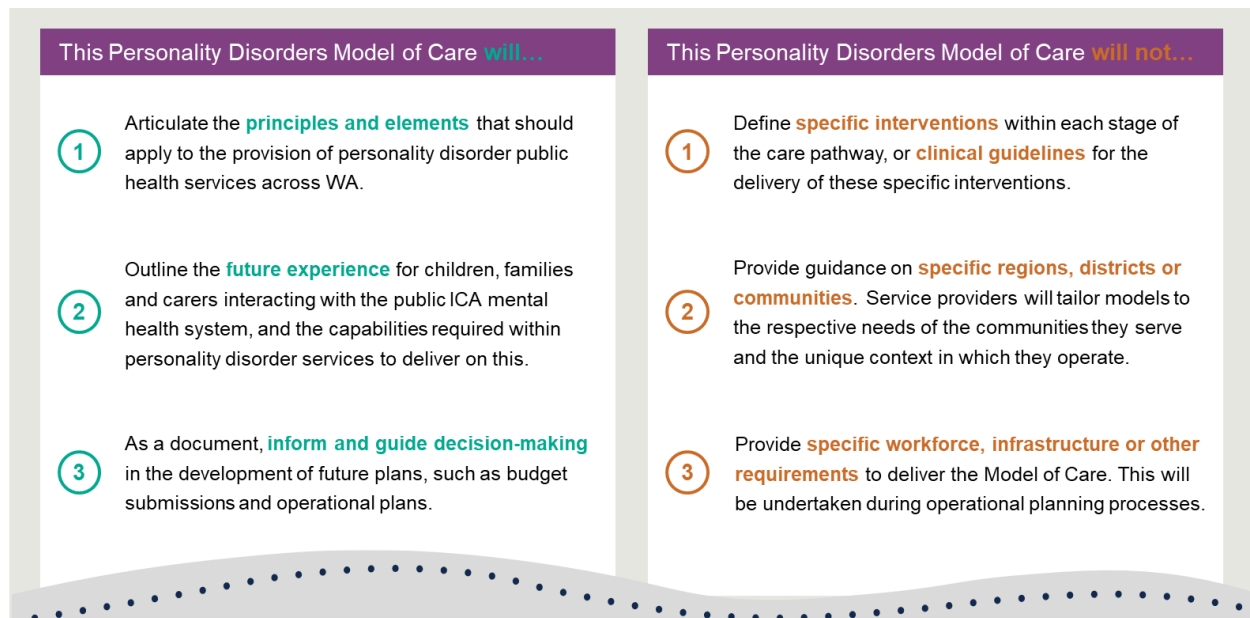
This Personality Disorders Model of Care will…

1 Articulate the principles and elements that should apply to the provision of personality disorder public health services across WA.

2 Outline the future experience for children, families and carers interacting with the public ICA mental health system, and the capabilities required within personality disorder services to deliver on this.

3 As a document, inform and guide decision-making in the development of future plans, such as budget submissions and operational plans.

This Personality Disorders Model of Care will not…

1 Define specific interventions within each stage of the care pathway, or clinical guidelines for the delivery of these specific interventions.

2 Provide guidance on specific regions, districts or communities. Service providers will tailor models to the respective needs of the communities they serve and the unique context in which they operate.

3 Provide specific workforce, infrastructure or other requirements to deliver the Model of Care. This will be undertaken during operational planning processes.